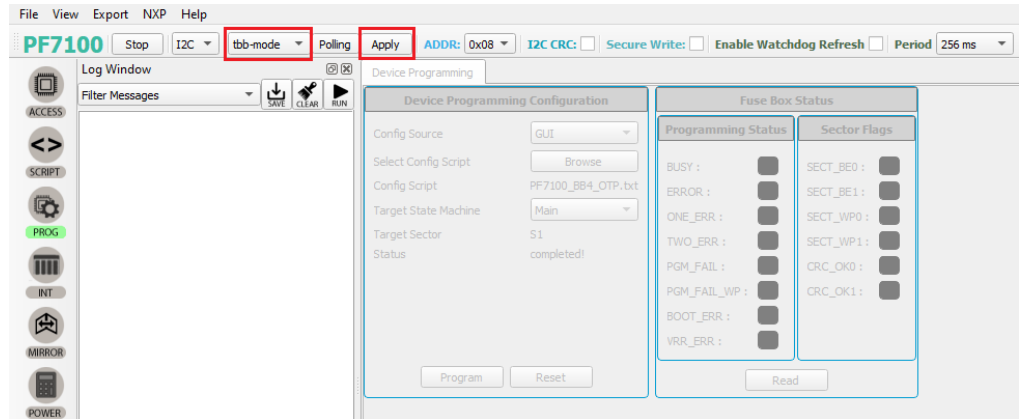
File View Export NXP Help

PF7100 Stop I2C tbb-mode Polling Apply ADDR: 0x08 I2C CRC: Secure Write: Enable Watchdog Refresh Period 256 ms

ACCESS
SCRIPT
PROG
INT
MIRROR
POWER

Log Window
Filter Messages
SAVE CLEAR RUN

Device Programming

Device Programming Configuration

| | |
|---|---|
| Config Source | GUI |
| Select Config Script | Browse |
| Config Script | PF7100_BB4_OTP.txt |
| Target State Machine | Main |
| Target Sector | S1 |
| Status | completed! |

Program Reset

Fuse Box Status

| Programming Status | Sector Flags |
|---|---|
| BUSY : | SECT_BE0 : |
| ERROR : | SECT_BE1 : |
| ONE_ERR : | SECT_WP0 : |
| TWO_ERR : | SECT_WP1 : |
| PGM_FAIL : | CRC_OK0 : |
| PGM_FAIL_WP : | CRC_OK1 : |
| BOOT_ERR : | |
| VRR_ERR : | |

Read